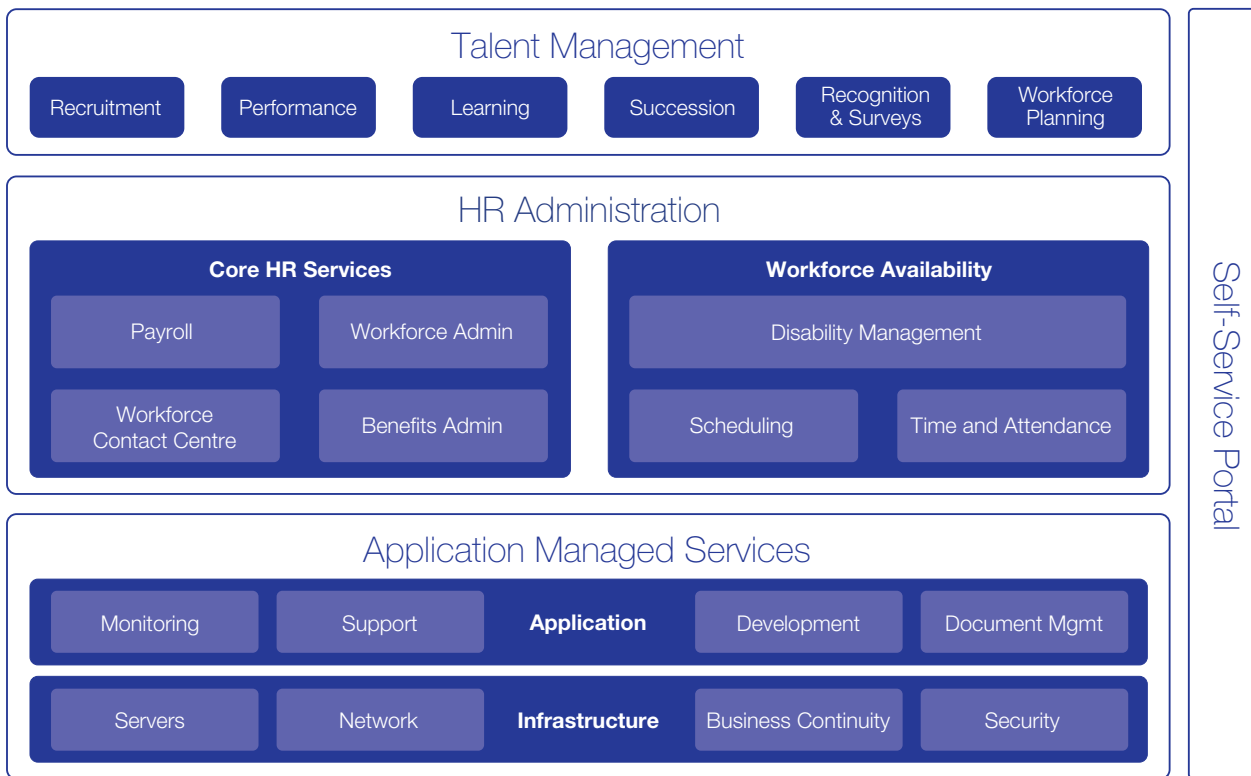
Talent Management

Recruitment

Performance

Learning

Succession

Recognition & Surveys

Workforce Planning

HR Administration

Core HR Services

Payroll

Workforce Admin

Workforce Contact Centre

Benefits Admin

Workforce Availability

Disability Management

Scheduling

Time and Attendance

Application Managed Services

Monitoring

Support

Application

Development

Document Mgmt

Servers

Network

Infrastructure

Business Continuity

Security

Self-Service Portal